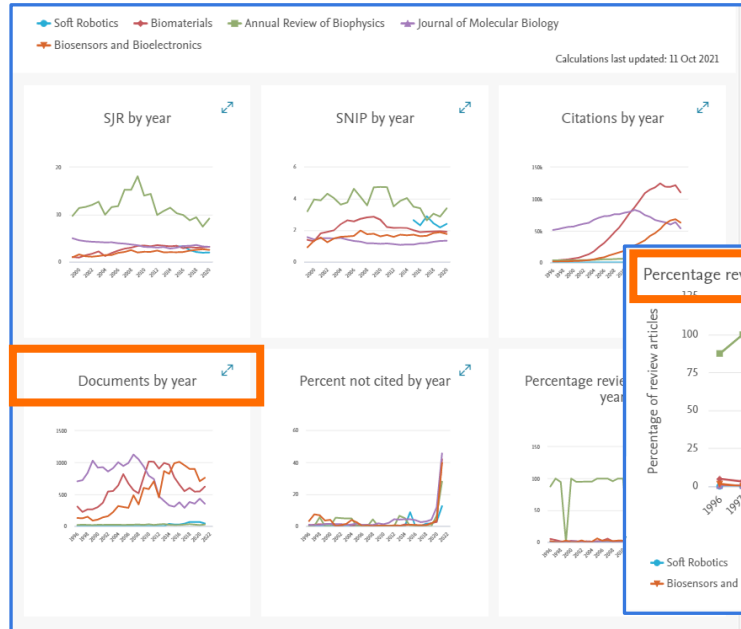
Soft Robotics
Biomaterials
Annual Review of Biophysics
Journal of Molecular Biology
Biosensors and Bioelectronics

Calculations last updated: 11 Oct 2021

SJR by year

20
10
0

SNIP by year

6
4
2
0

Citations by year

150k
100k
50k
0

Documents by year

1500
1000
500
0

Percent not cited by year

60
40
20
0

Percentage review articles by year

Percentage re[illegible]

125
100
75
50
25
0

Percentage of review articles

1996
199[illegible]

Soft Robotics
Biosensors and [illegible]